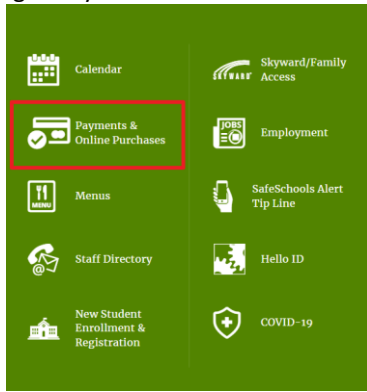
Calendar

Payments & Online Purchases

MENU
Menus

Staff Directory

New Student Enrollment & Registration

SKYWARD
Skyward/Family Access

JOBS
Employment

SafeSchools Alert Tip Line

Hello ID

COVID-19